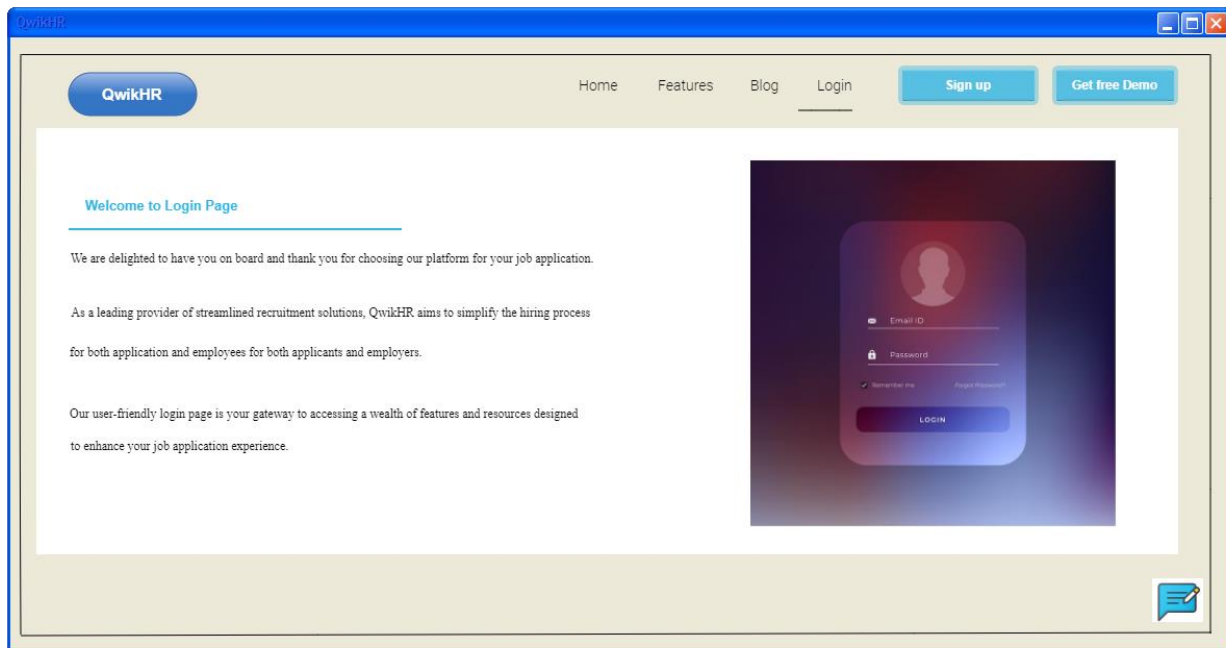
QwikHR

QwikHR

Home Features Blog Login

Sign up

Get free Demo

Welcome to Login Page

We are delighted to have you on board and thank you for choosing our platform for your job application.

As a leading provider of streamlined recruitment solutions, QwikHR aims to simplify the hiring process for both application and employees for both applicants and employers.

Our user-friendly login page is your gateway to accessing a wealth of features and resources designed to enhance your job application experience.

Email ID

Password

Remember me

Forgot Password?

LOGIN